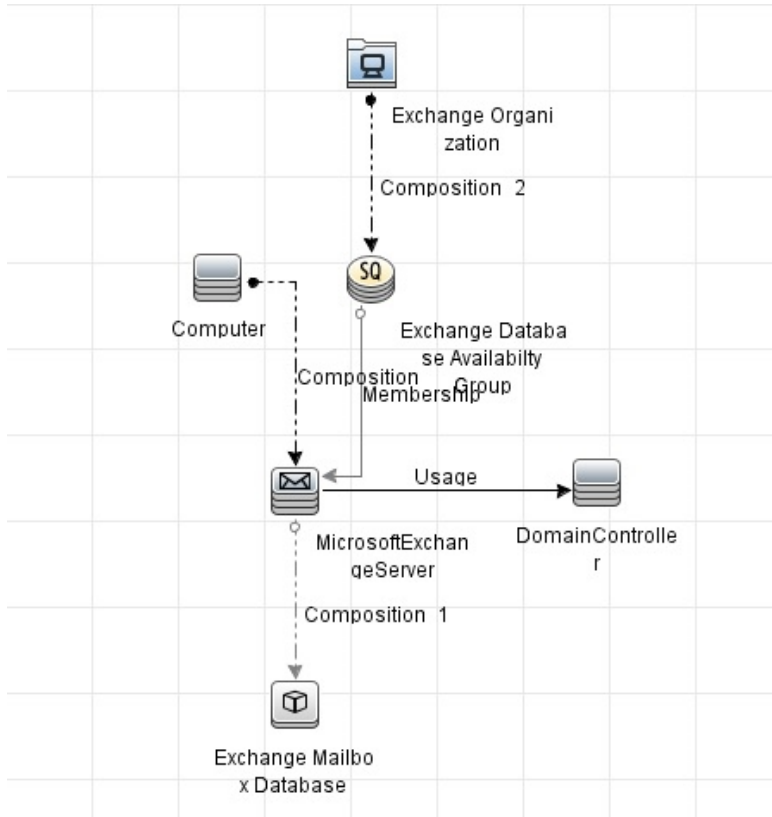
Exchange Organization

Composition 2

SQ

Computer

Exchange Database Availabilty Group

Composition

Membership

Usage

MicrosoftExchangeServer

DomainController

Composition 1

Exchange Mailbox Database